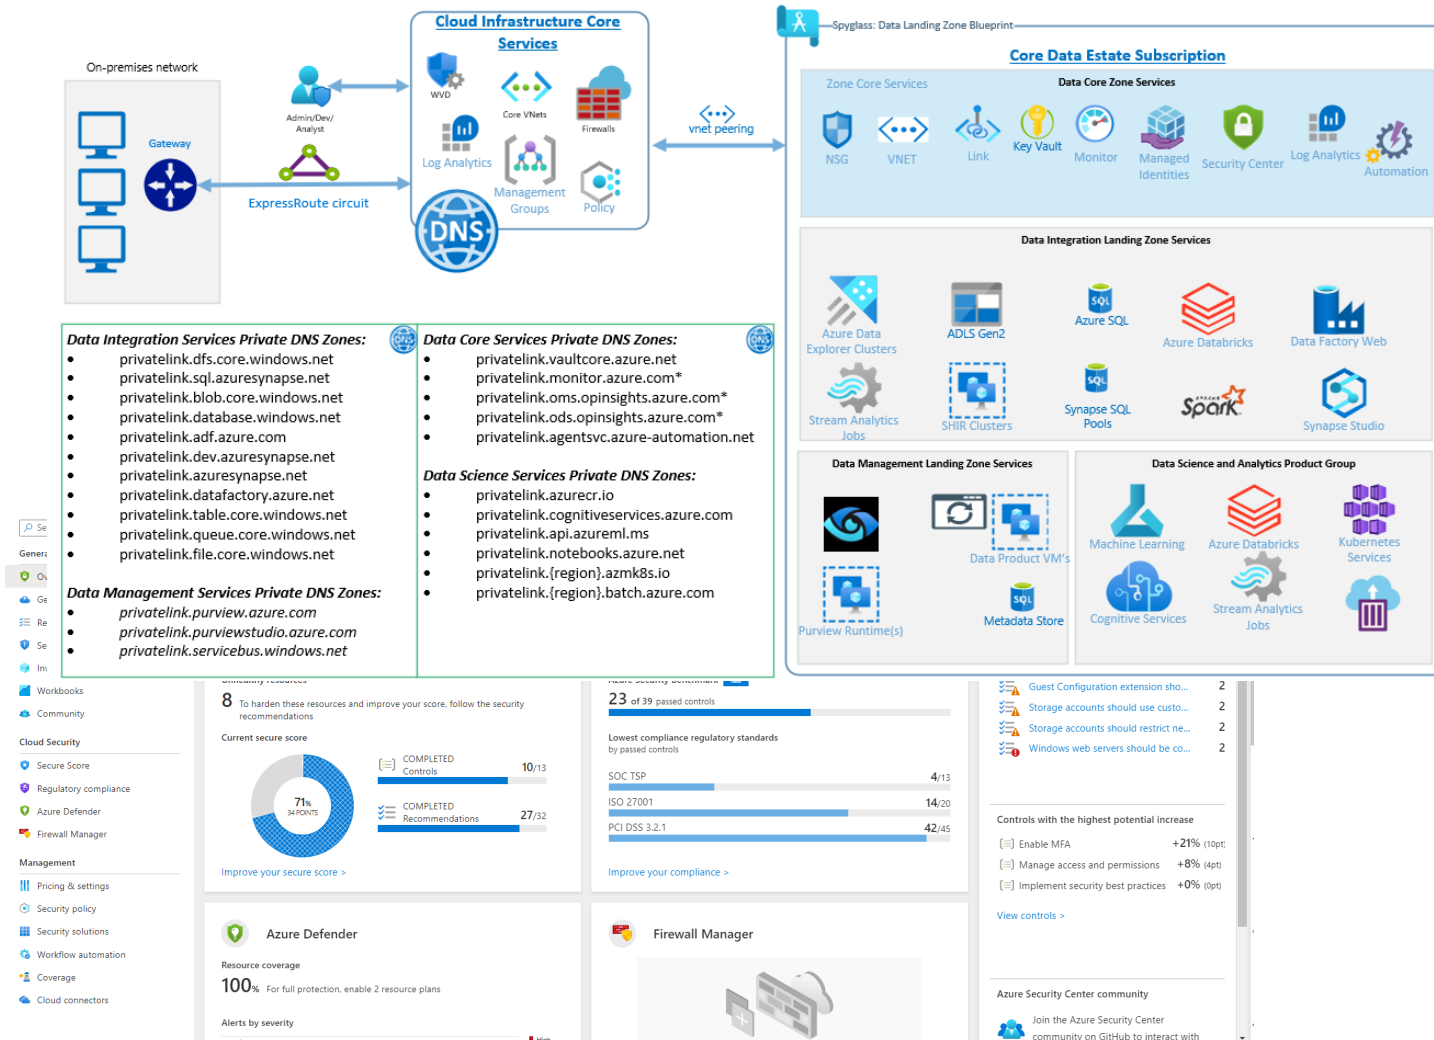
On-premises network

Gateway

Admin/Dev/Analyst

ExpressRoute circuit

Cloud Infrastructure Core Services

WVD

Core VNets

Firewalls

Log Analytics

Management Groups

Policy

DNS

vnet peering

Spyglass: Data Landing Zone Blueprint

Core Data Estate Subscription

Zone Core Services

Data Core Zone Services

NSG

VNET

Link

Key Vault

Monitor

Managed Identities

Security Center

Log Analytics

Automation

Data Integration Landing Zone Services

Azure Data Explorer Clusters

ADLS Gen2

Azure SQL

Azure Databricks

Data Factory Web

Stream Analytics Jobs

SHIR Clusters

Synapse SQL Pools

Spark

Synapse Studio

Data Management Landing Zone Services

Data Product VM's

Purview Runtime(s)

Metadata Store

Data Science and Analytics Product Group

Machine Learning

Azure Databricks

Kubernetes Services

Cognitive Services

Stream Analytics Jobs

Data Integration Services Private DNS Zones:
• privatelink.dfs.core.windows.net
• privatelink.sql.azuresynapse.net
• privatelink.blob.core.windows.net
• privatelink.database.windows.net
• privatelink.adf.azure.com
• privatelink.dev.azuresynapse.net
• privatelink.azuresynapse.net
• privatelink.datafactory.azure.net
• privatelink.table.core.windows.net
• privatelink.queue.core.windows.net
• privatelink.file.core.windows.net

Data Management Services Private DNS Zones:
• privatelink.purview.azure.com
• privatelink.purviewstudio.azure.com
• privatelink.servicebus.windows.net

Data Core Services Private DNS Zones:
• privatelink.vaultcore.azure.net
• privatelink.monitor.azure.com*
• privatelink.oms.opinsights.azure.com*
• privatelink.ods.opinsights.azure.com*
• privatelink.agentsvc.azure-automation.net

Data Science Services Private DNS Zones:
• privatelink.azurecr.io
• privatelink.cognitiveservices.azure.com
• privatelink.api.azureml.ms
• privatelink.notebooks.azure.net
• privatelink.{region}.azmk8s.io
• privatelink.{region}.batch.azure.com

Se
Genera
Ov
Ge
Re
Se
Inv
Workbooks
Community
Cloud Security
Secure Score
Regulatory compliance
Azure Defender
Firewall Manager
Management
Pricing & settings
Security policy
Security solutions
Workflow automation
Coverage
Cloud connectors

8 To harden these resources and improve your score, follow the security recommendations
Current secure score
71% 34 POINTS
COMPLETED Controls 10/13
COMPLETED Recommendations 27/32
Improve your secure score >

23 of 39 passed controls
Lowest compliance regulatory standards by passed controls
SOC TSP 4/13
ISO 27001 14/20
PCI DSS 3.2.1 42/45
Improve your compliance >

Guest Configuration extension sho... 2
Storage accounts should use custo... 2
Storage accounts should restrict ne... 2
Windows web servers should be co... 2

Controls with the highest potential increase
Enable MFA +21% (10pt)
Manage access and permissions +8% (4pt)
Implement security best practices +0% (0pt)
View controls >

Azure Security Center community
Join the Azure Security Center community on GitHub to interact with

Azure Defender
Resource coverage
100% For full protection, enable 2 resource plans
Alerts by severity

Firewall Manager